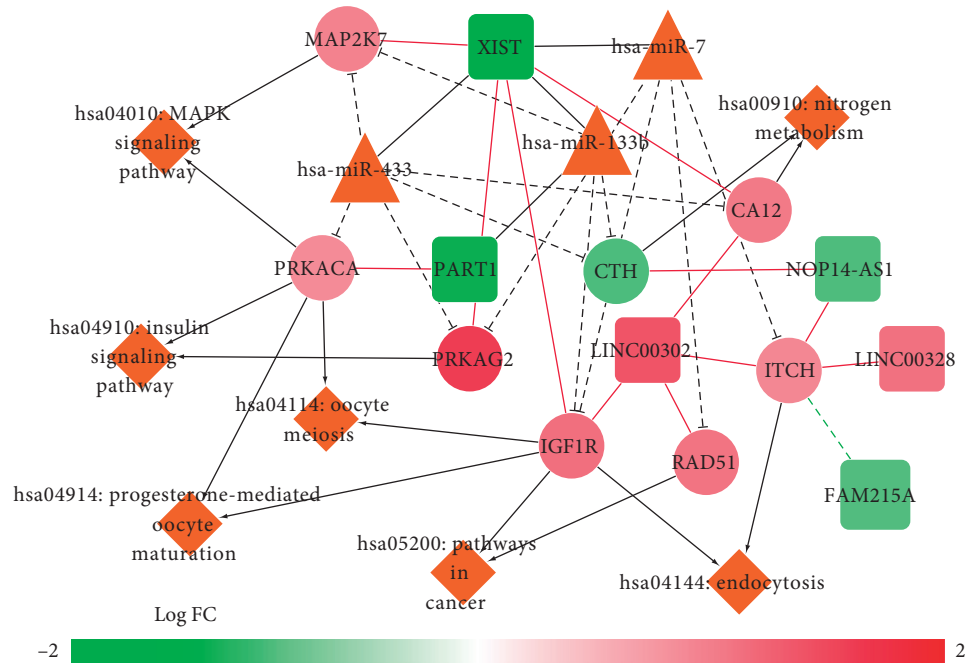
MAP2K7
XIST
hsa-miR-7
hsa04010: MAPK signaling pathway
hsa-miR-133b
hsa00910: nitrogen metabolism
hsa-miR-433
CA12
PRKACA
PART1
CTH
NOP14-AS1
hsa04910: insulin signaling pathway
LINC00302
PRKAG2
ITCH
LINC00328
hsa04114: oocyte meiosis
IGF1R
RAD51
hsa04914: progesterone-mediated oocyte maturation
FAM215A
hsa05200: pathways in cancer
hsa04144: endocytosis
Log FC
−2
2